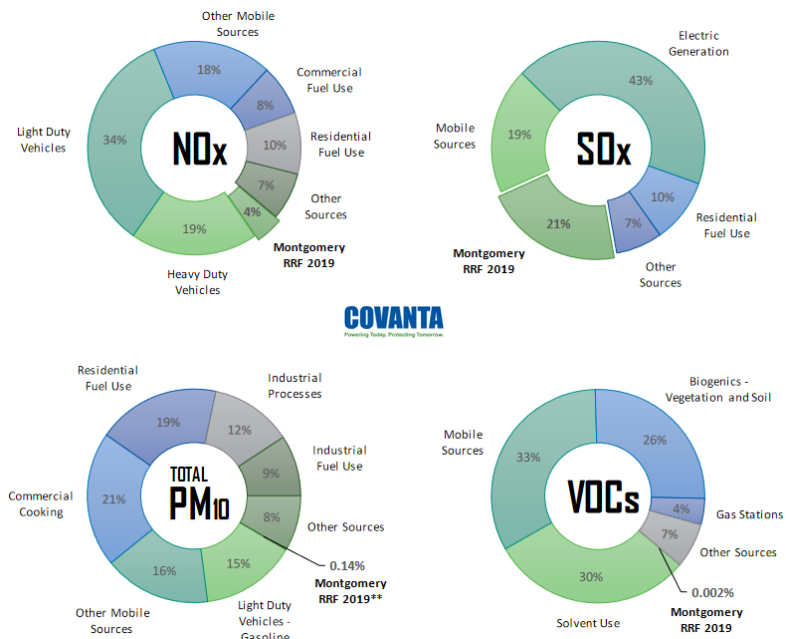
Other Mobile Sources

18%

Commercial Fuel Use

8%

Residential Fuel Use

10%

Light Duty Vehicles

34%

NOx

7%

Other Sources

4%

19%

Montgomery RRF 2019

Heavy Duty Vehicles

Electric Generation

43%

Mobile Sources

19%

SOx

10%

Residential Fuel Use

7%

21%

Montgomery RRF 2019

Other Sources

COVANTA
Powering Today. Protecting Tomorrow.

Residential Fuel Use

Industrial Processes

19%

12%

Industrial Fuel Use

9%

Commercial Cooking

21%

TOTAL PM10

8%

Other Sources

16%

15%

0.14%

Montgomery RRF 2019**

Other Mobile Sources

Light Duty Vehicles - Gasoline

Biogenics - Vegetation and Soil

Mobile Sources

26%

33%

VOCs

4%

Gas Stations

7%

Other Sources

30%

0.002%

Solvent Use

Montgomery RRF 2019